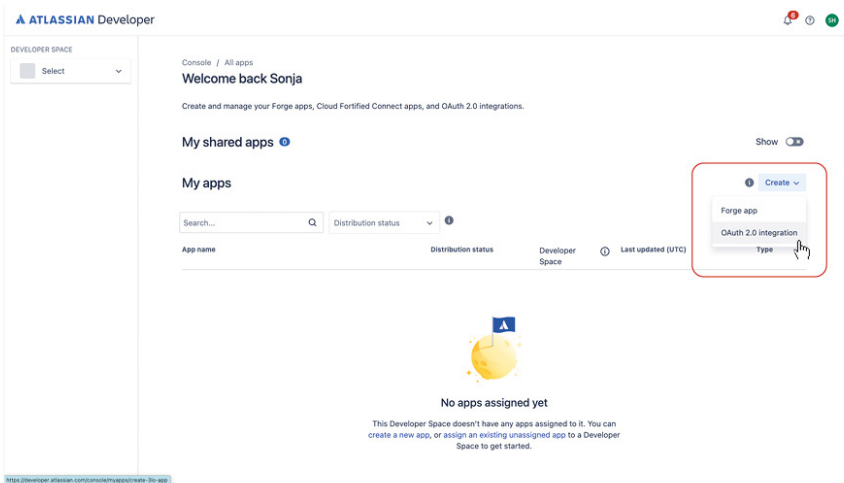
ATLASSIAN Developer

6 SH

DEVELOPER SPACE

Select

Console / All apps

Welcome back Sonja

Create and manage your Forge apps, Cloud Fortified Connect apps, and OAuth 2.0 integrations.

My shared apps 0

Show

My apps

Create

Forge app

OAuth 2.0 integration

Search...

Distribution status

| App name | Distribution status | Developer Space | Last updated (UTC) | Type |
|---|---|---|---|---|

No apps assigned yet

This Developer Space doesn't have any apps assigned to it. You can create a new app, or assign an existing unassigned app to a Developer Space to get started.

https://developer.atlassian.com/console/myapps/create-3lo-app